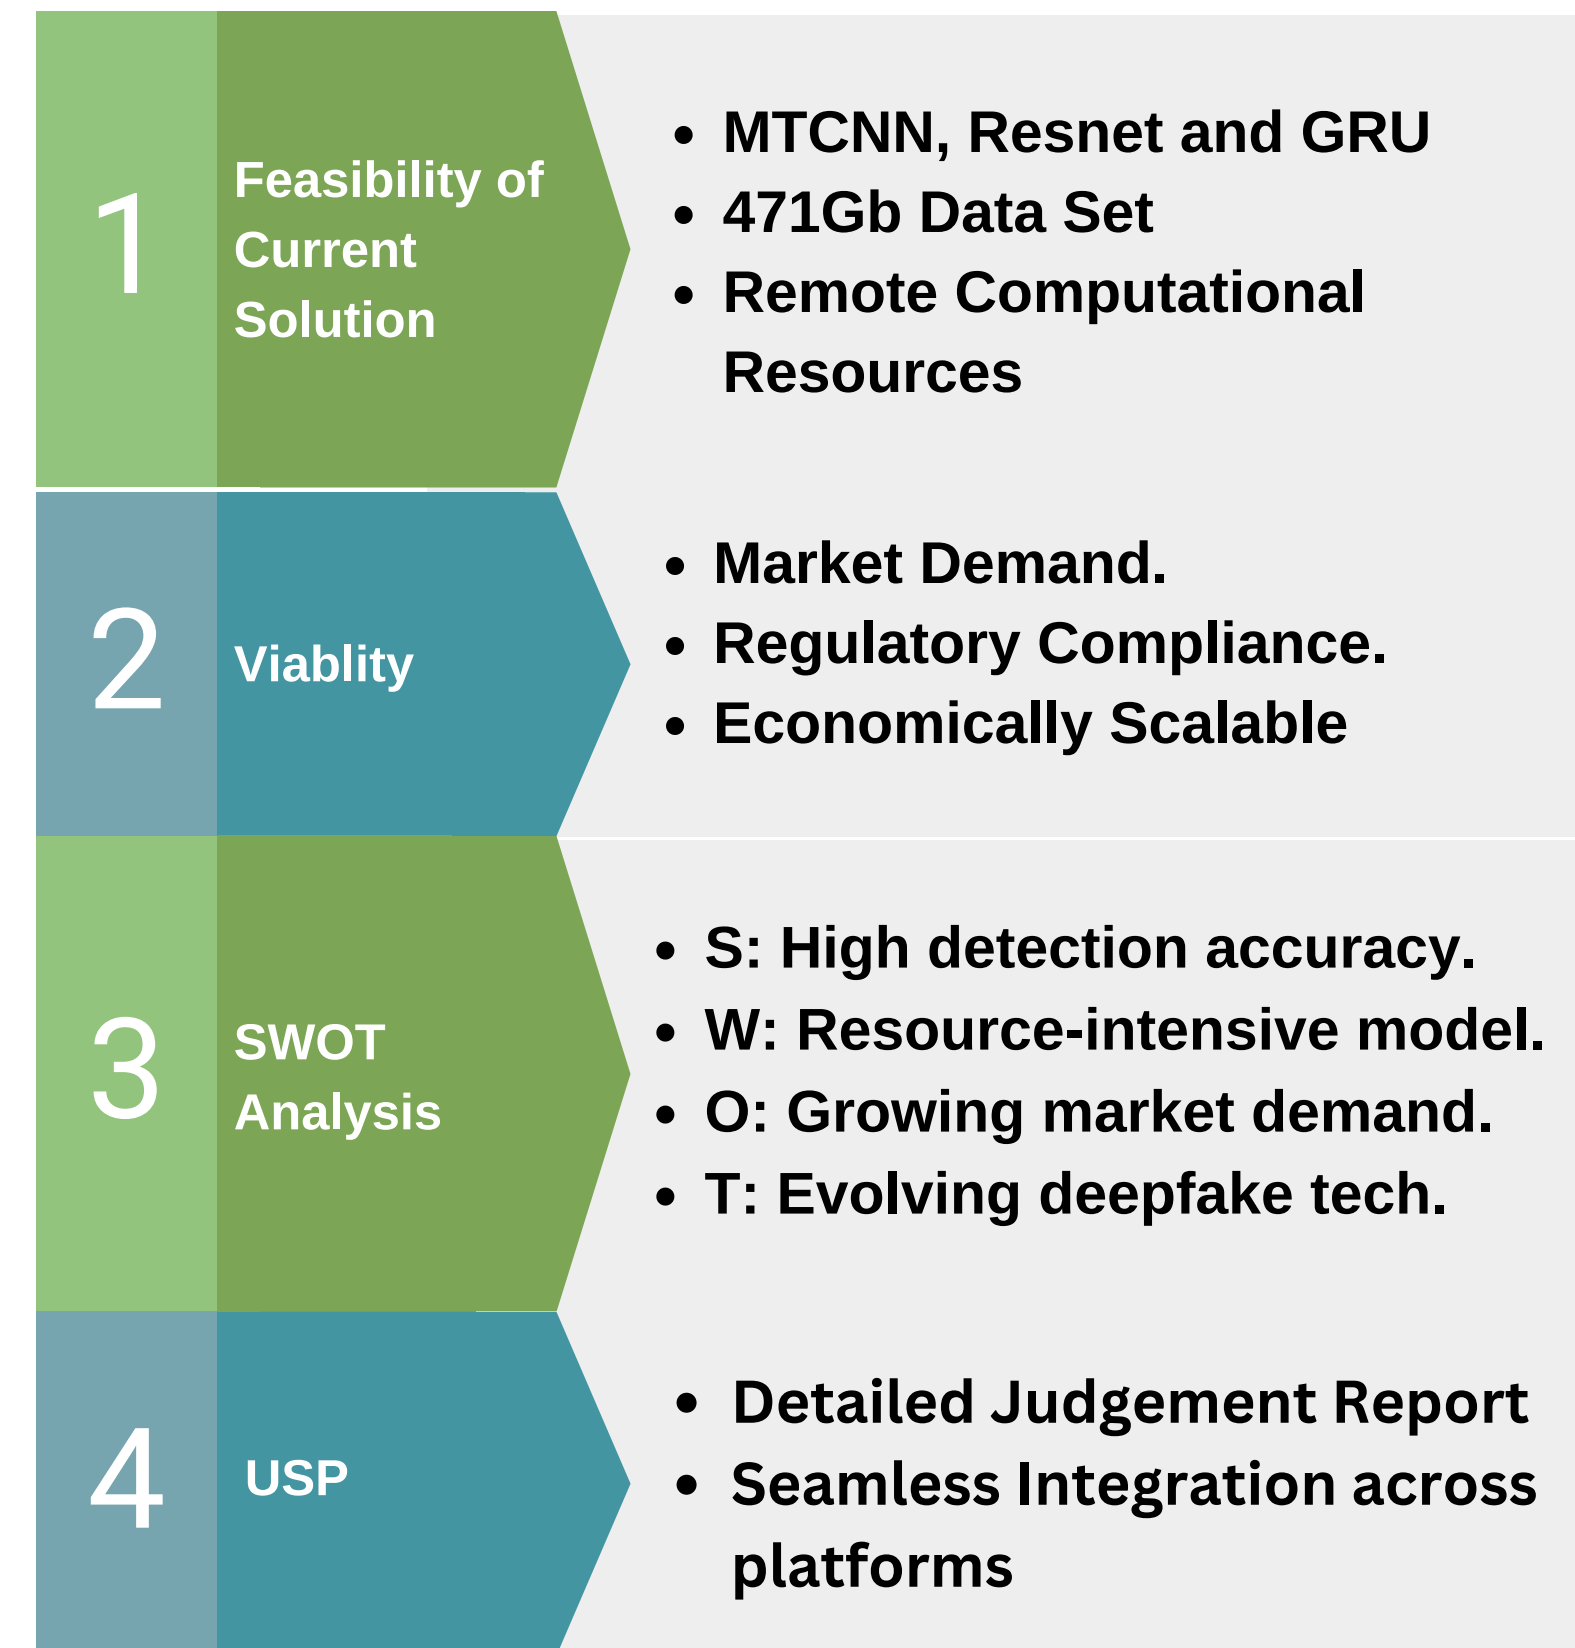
1

Feasibility of Current Solution

- MTCNN, Resnet and GRU
- 471Gb Data Set
- Remote Computational Resources

2

Viablity

- Market Demand.
- Regulatory Compliance.
- Economically Scalable

3

SWOT Analysis

- S: High detection accuracy.
- W: Resource-intensive model.
- O: Growing market demand.
- T: Evolving deepfake tech.

4

USP

- Detailed Judgement Report
- Seamless Integration across platforms